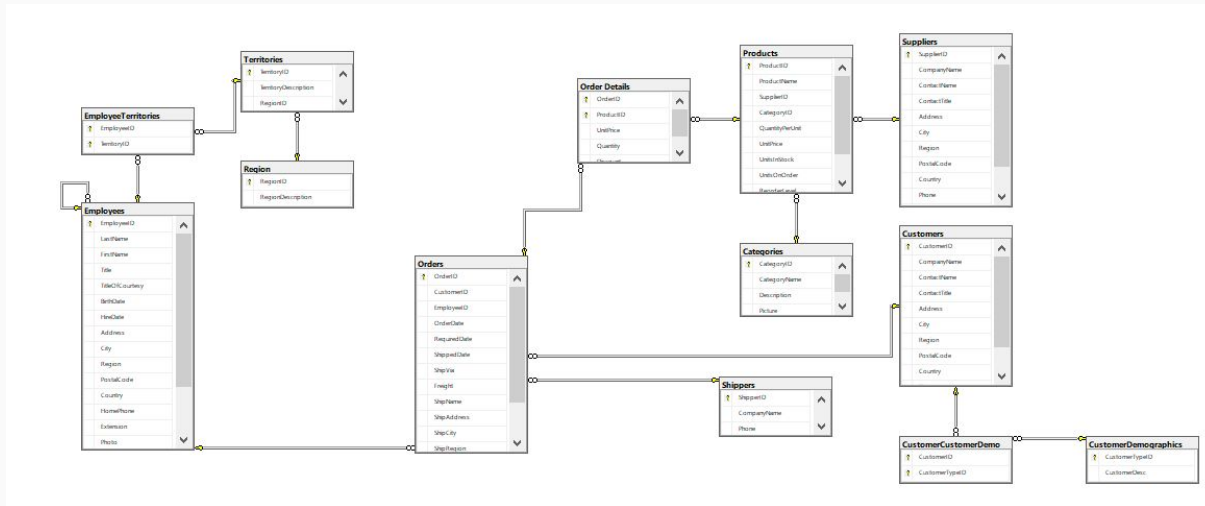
Territories
TerritoryID
TerritoryDescription
RegionID

EmployeeTerritories
EmployeeID
TerritoryID

Region
RegionID
RegionDescription

Employees
EmployeeID
LastName
FirstName
Title
TitleOfCourtesy
BirthDate
HireDate
Address
City
Region
PostalCode
Country
HomePhone
Extension
Photo

Order Details
OrderID
ProductID
UnitPrice
Quantity
Discount

Orders
OrderID
CustomerID
EmployeeID
OrderDate
RequiredDate
ShippedDate
ShipVia
Freight
ShipName
ShipAddress
ShipCity
ShipRegion

Products
ProductID
ProductName
SupplierID
CategoryID
QuantityPerUnit
UnitPrice
UnitsInStock
UnitsOnOrder
ReorderLevel

Categories
CategoryID
CategoryName
Description
Picture

Shippers
ShipperID
CompanyName
Phone

Suppliers
SupplierID
CompanyName
ContactName
ContactTitle
Address
City
Region
PostalCode
Country
Phone

Customers
CustomerID
CompanyName
ContactName
ContactTitle
Address
City
Region
PostalCode
Country

CustomerCustomerDemo
CustomerID
CustomerTypeID

CustomerDemographics
CustomerTypeID
CustomerDesc